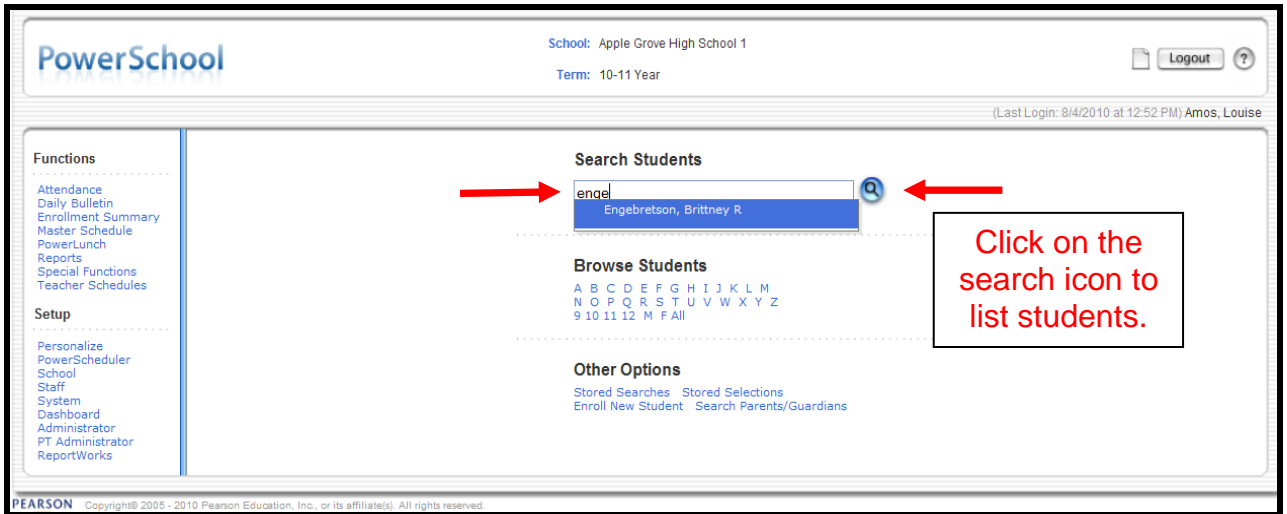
PowerSchool

School: Apple Grove High School 1

Term: 10-11 Year

Logout ?

(Last Login: 8/4/2010 at 12:52 PM) Amos, Louise

Functions

Attendance
Daily Bulletin
Enrollment Summary
Master Schedule
PowerLunch
Reports
Special Functions
Teacher Schedules

Setup

Personalize
PowerScheduler
School
Staff
System
Dashboard
Administrator
PT Administrator
ReportWorks

Search Students

enge

Engebretson, Brittney R

Click on the search icon to list students.

Browse Students

A B C D E F G H I J K L M
N O P Q R S T U V W X Y Z
9 10 11 12 M F All

Other Options

Stored Searches Stored Selections
Enroll New Student Search Parents/Guardians

PEARSON Copyright© 2005 - 2010 Pearson Education, Inc., or its affiliate(s). All rights reserved.